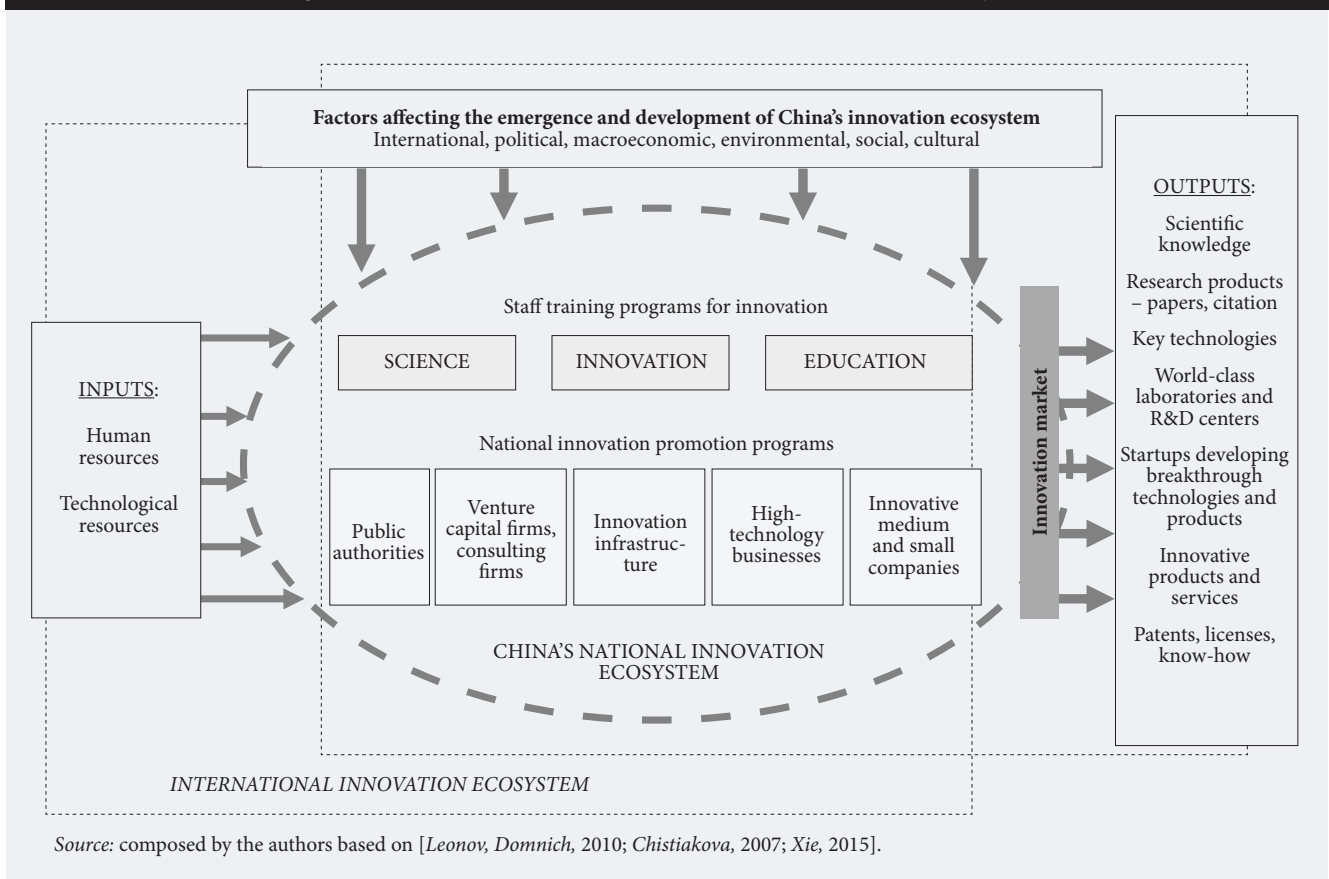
**Factors affecting the emergence and development of China's innovation ecosystem**
International, political, macroeconomic, environmental, social, cultural

INPUTS:

Human resources

Technological resources

Staff training programs for innovation

SCIENCE

INNOVATION

EDUCATION

National innovation promotion programs

Public authorities

Venture capital firms, consulting firms

Innovation infrastructure

High-technology businesses

Innovative medium and small companies

CHINA'S NATIONAL INNOVATION ECOSYSTEM

Innovation market

OUTPUTS:

Scientific knowledge

Research products – papers, citation

Key technologies

World-class laboratories and R&D centers

Startups developing breakthrough technologies and products

Innovative products and services

Patents, licenses, know-how

INTERNATIONAL INNOVATION ECOSYSTEM

*Source:* composed by the authors based on [*Leonov, Domnich,* 2010; *Chistiakova,* 2007; *Xie,* 2015].